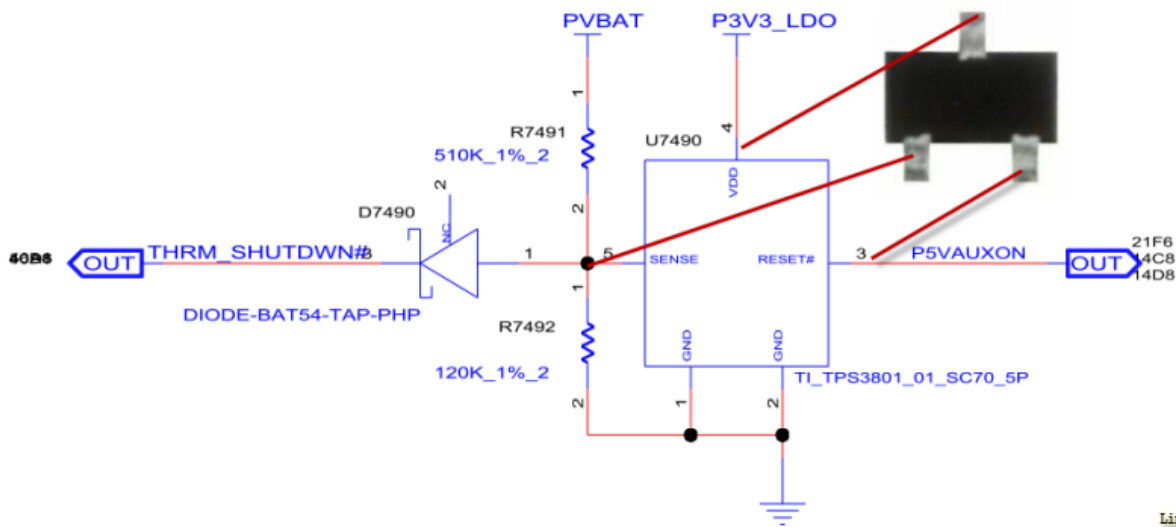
PVBAT
P3V3_LDO
1
R7491
510K_1%_2
2
U7490
4
VDD
2
D7490
NC
40B6
OUT
THRM_SHUTDWN#
3
1
5
SENSE
RESET#
3
P5VAUXON
OUT
21F6
14C8
14D8
DIODE-BAT54-TAP-PHP
1
R7492
120K_1%_2
GND
GND
TI_TPS3801_01_SC70_5P
2
1
2
Li